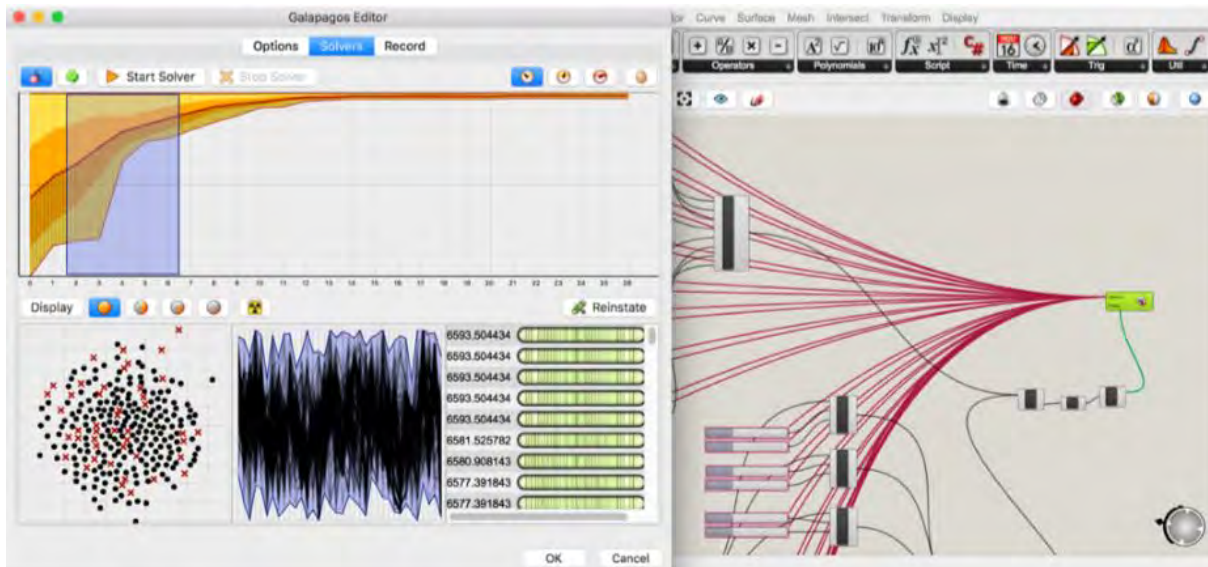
Galapagos Editor

Options Solvers Record

Start Solver Stop Solver

0 1 2 3 4 5 6 7 8 9 10 11 12 13 14 15 16 17 18 19 20 21 22 23 24 25 26

Display Reinstate

6593.504434
6593.504434
6593.504434
6593.504434
6593.504434
6581.525782
6580.908143
6577.391843
6577.391843

OK Cancel

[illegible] Curve Surface Mesh Intersect Transform Display

Operators Polynomials Script Time Trig Util

16